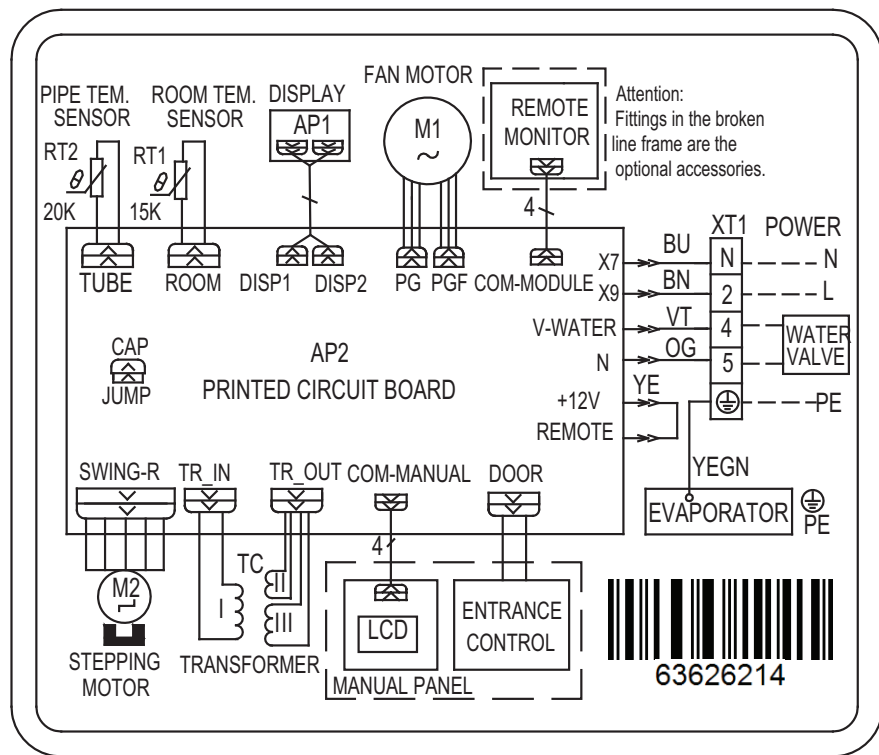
PIPE TEM. SENSOR
ROOM TEM. SENSOR
DISPLAY
AP1
FAN MOTOR
M1
~
REMOTE MONITOR
Attention: Fittings in the broken line frame are the optional accessories.
RT2
$\theta$
20K
RT1
$\theta$
15K
4
XT1
POWER
TUBE
ROOM
DISP1
DISP2
PG
PGF
COM-MODULE
X7
BU
N
N
X9
BN
2
L
V-WATER
VT
4
WATER VALVE
N
OG
5
CAP
JUMP
AP2
PRINTED CIRCUIT BOARD
+12V
YE
PE
REMOTE
YEGN
SWING-R
TR_IN
TR_OUT
COM-MANUAL
DOOR
EVAPORATOR
PE
M2
4
TC
I
II
III
LCD
ENTRANCE CONTROL
STEPPING MOTOR
TRANSFORMER
MANUAL PANEL
63626214